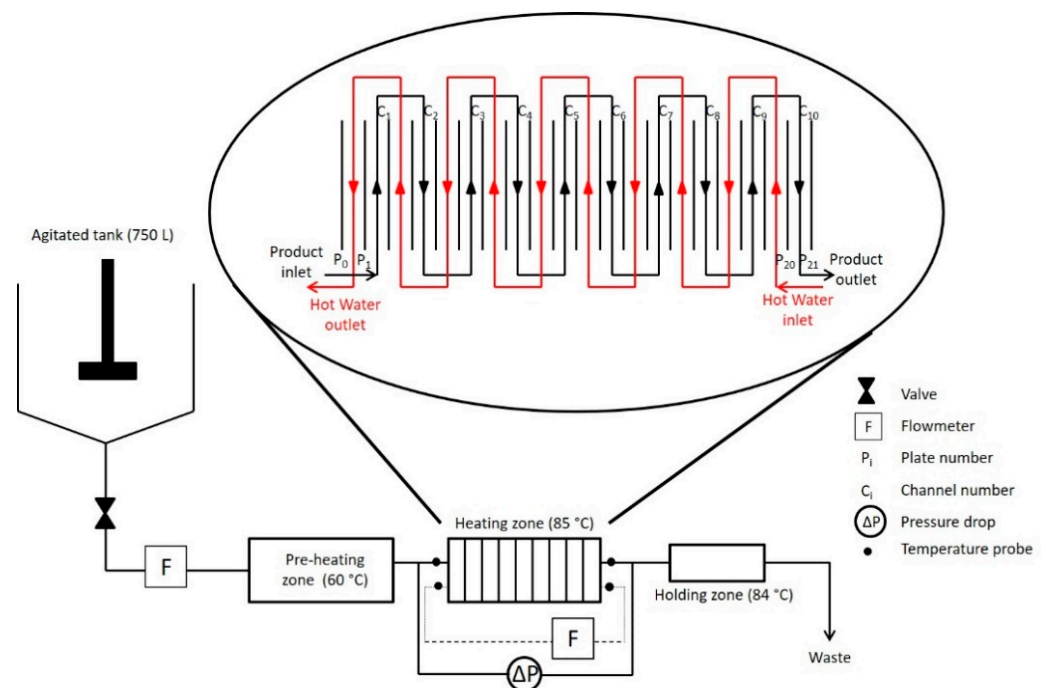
$C_1$ $C_2$ $C_3$ $C_4$ $C_5$ $C_6$ $C_7$ $C_8$ $C_9$ $C_{10}$

Agitated tank (750 L)

Product inlet

$P_0$ $P_1$

Hot Water outlet

$P_{20}$ $P_{21}$

Product outlet

Hot Water inlet

Valve

F Flowmeter

$P_i$ Plate number

$C_i$ Channel number

ΔP Pressure drop

Temperature probe

F

Pre-heating zone (60 °C)

Heating zone (85 °C)

F

ΔP

Holding zone (84 °C)

Waste